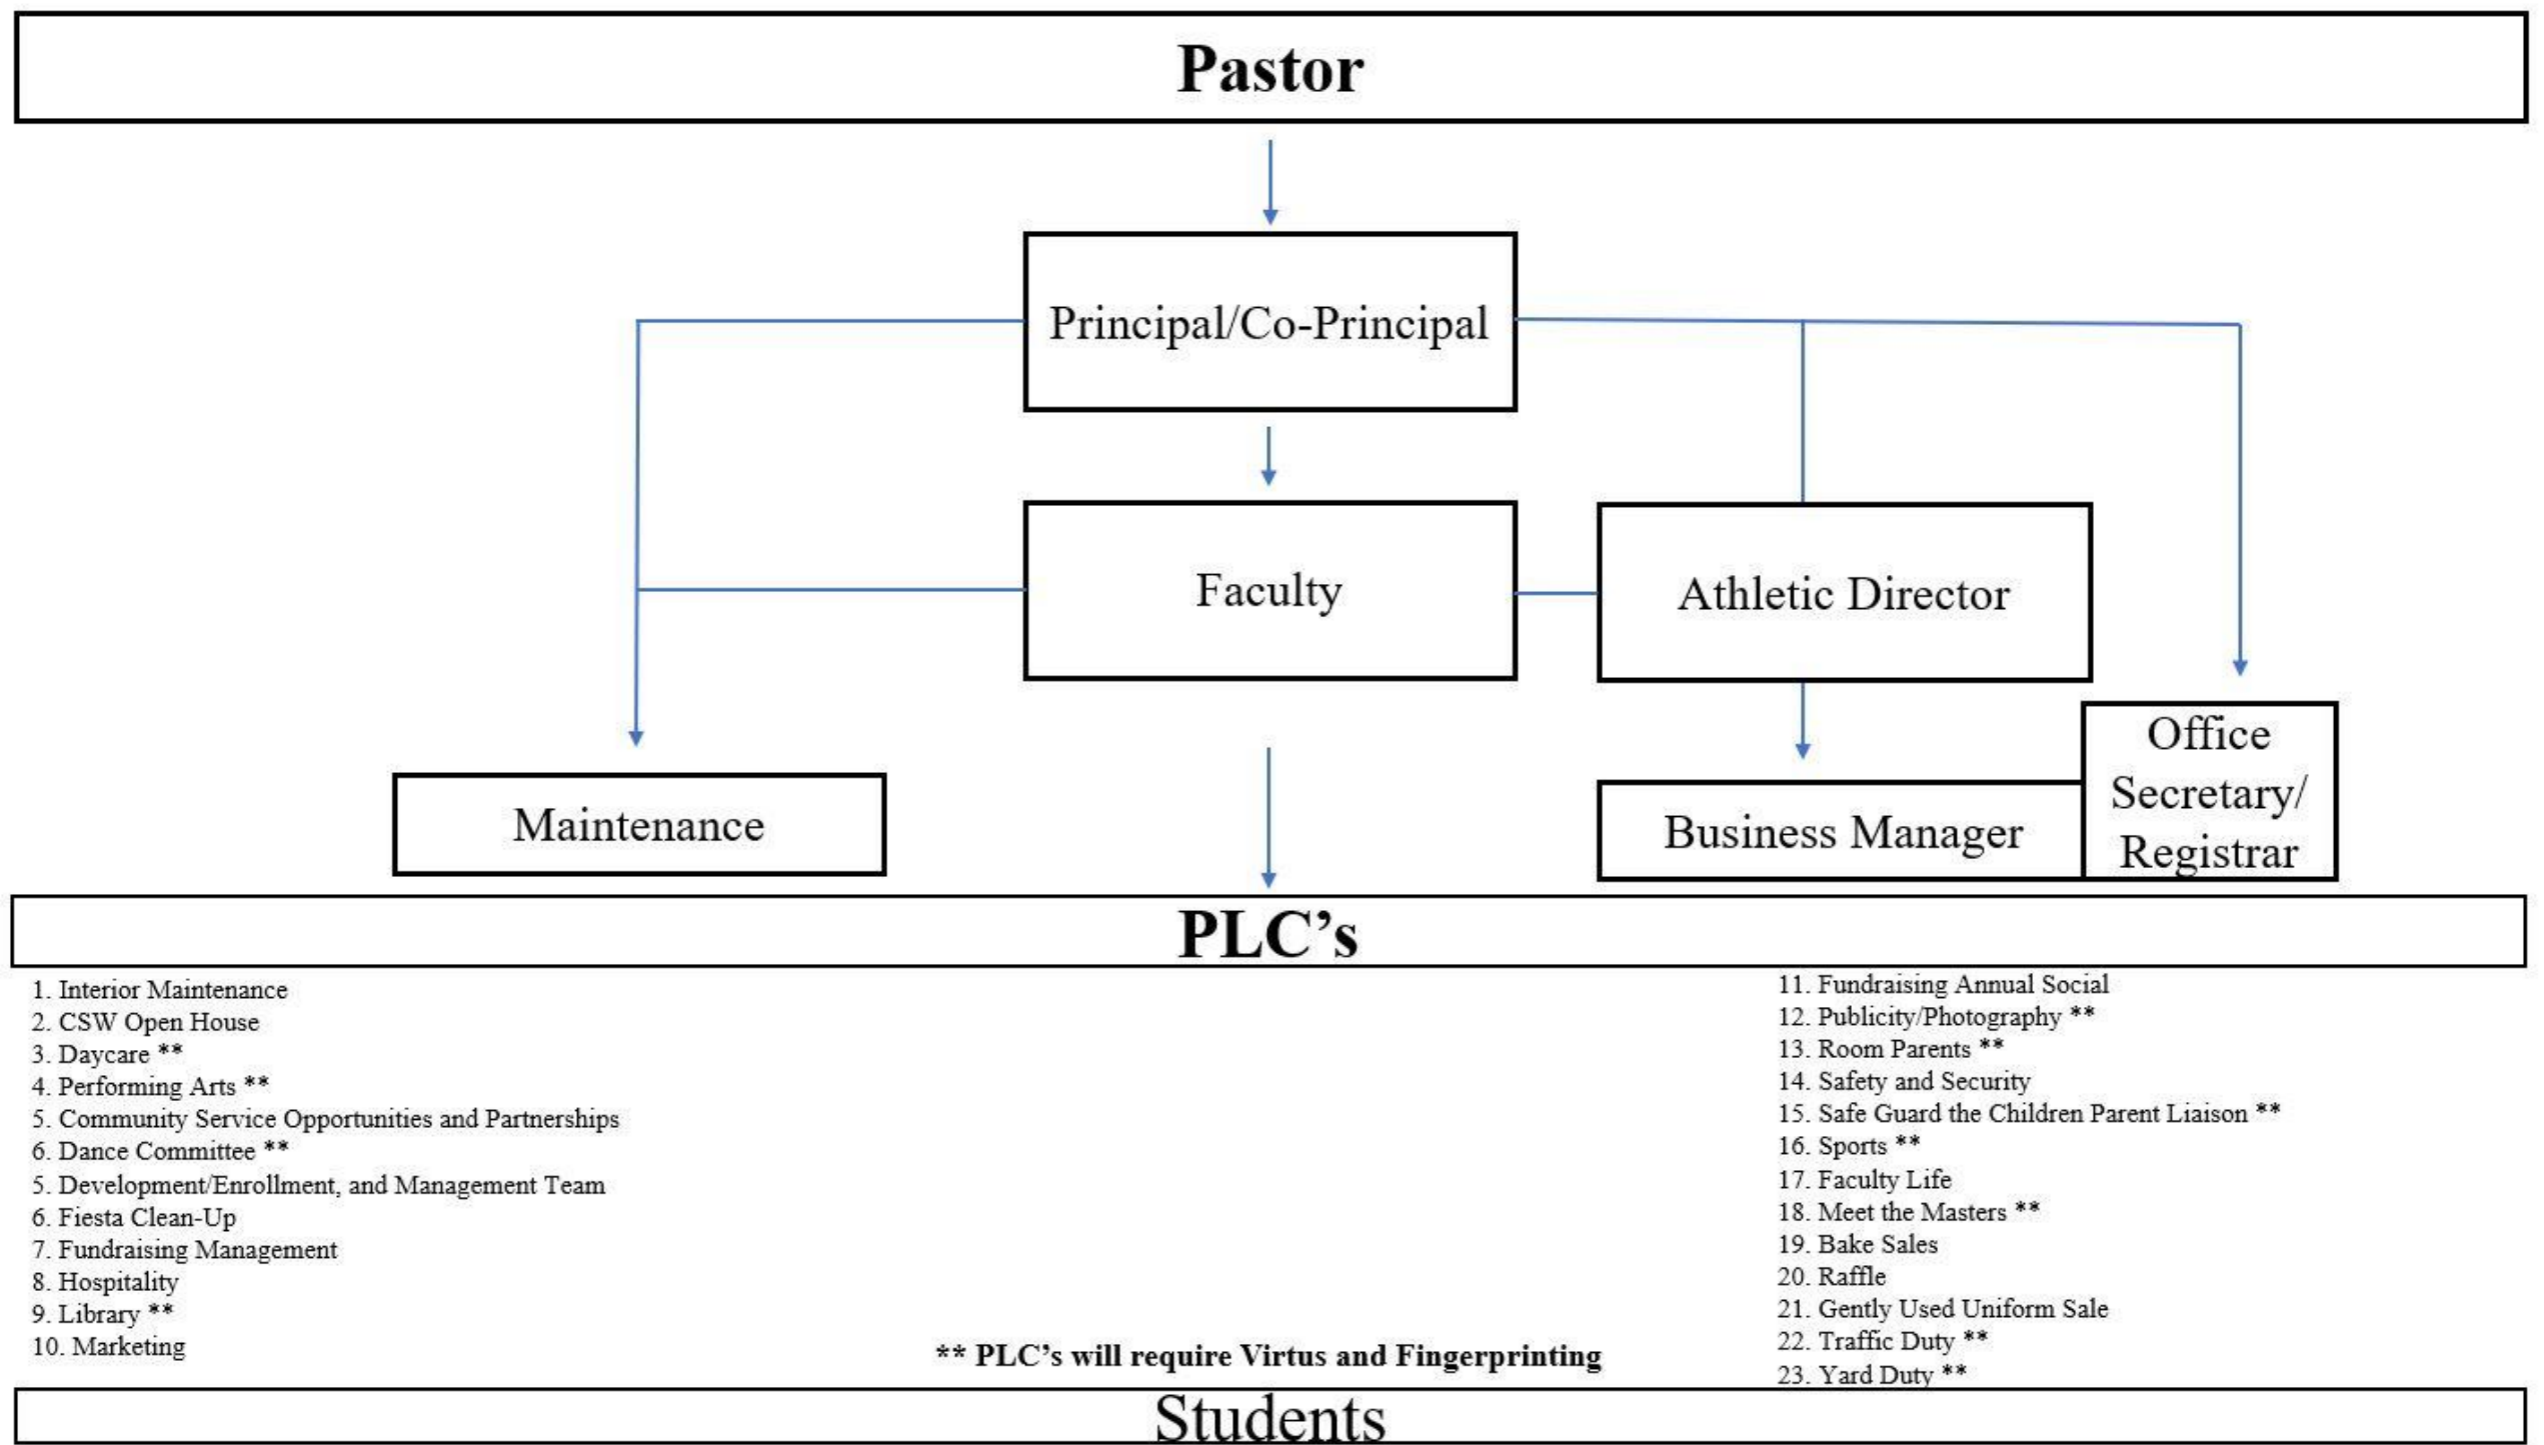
Pastor

Principal/Co-Principal

Faculty

Athletic Director

Maintenance

Business Manager

Office Secretary/ Registrar

PLC’s

1. Interior Maintenance
2. CSW Open House
3. Daycare **
4. Performing Arts **
5. Community Service Opportunities and Partnerships
6. Dance Committee **
5. Development/Enrollment, and Management Team
6. Fiesta Clean-Up
7. Fundraising Management
8. Hospitality
9. Library **
10. Marketing

11. Fundraising Annual Social
12. Publicity/Photography **
13. Room Parents **
14. Safety and Security
15. Safe Guard the Children Parent Liaison **
16. Sports **
17. Faculty Life
18. Meet the Masters **
19. Bake Sales
20. Raffle
21. Gently Used Uniform Sale
22. Traffic Duty **
23. Yard Duty **

** PLC’s will require Virtus and Fingerprinting

Students